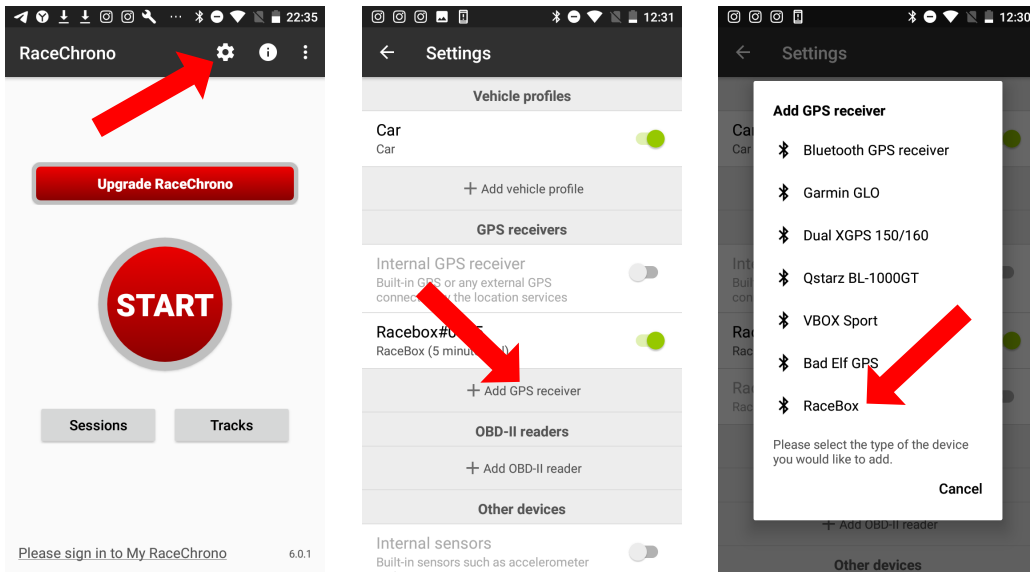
22:35

RaceChrono

Upgrade RaceChrono

START

Sessions

Tracks

Please sign in to My RaceChrono

6.0.1

12:31

Settings

Vehicle profiles

Car

Car

+ Add vehicle profile

GPS receivers

Internal GPS receiver

Built-in GPS or any external GPS connec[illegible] the location services

Racebox#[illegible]

RaceBox (5 minut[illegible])

+ Add GPS receiver

OBD-II readers

+ Add OBD-II reader

Other devices

Internal sensors

Built-in sensors such as accelerometer

12:30

Settings

Add GPS receiver

Bluetooth GPS receiver

Garmin GLO

Dual XGPS 150/160

Qstarz BL-1000GT

VBOX Sport

Bad Elf GPS

RaceBox

Please select the type of the device you would like to add.

Cancel

+ Add OBD-II reader

Other devices